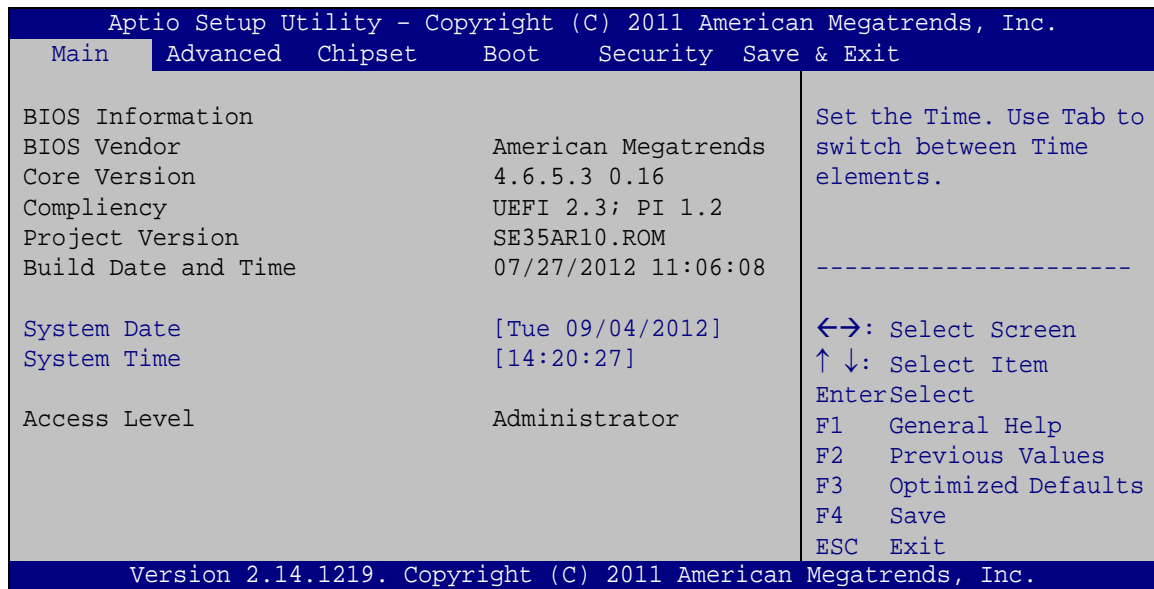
Aptio Setup Utility – Copyright (C) 2011 American Megatrends, Inc.

Main Advanced Chipset Boot Security Save & Exit

BIOS Information
BIOS Vendor American Megatrends
Core Version 4.6.5.3 0.16
Compliency UEFI 2.3; PI 1.2
Project Version SE35AR10.ROM
Build Date and Time 07/27/2012 11:06:08

System Date [Tue 09/04/2012]
System Time [14:20:27]

Access Level Administrator

Set the Time. Use Tab to switch between Time elements.

----------------------

←→: Select Screen
↑ ↓: Select Item
EnterSelect
F1 General Help
F2 Previous Values
F3 Optimized Defaults
F4 Save
ESC Exit

Version 2.14.1219. Copyright (C) 2011 American Megatrends, Inc.